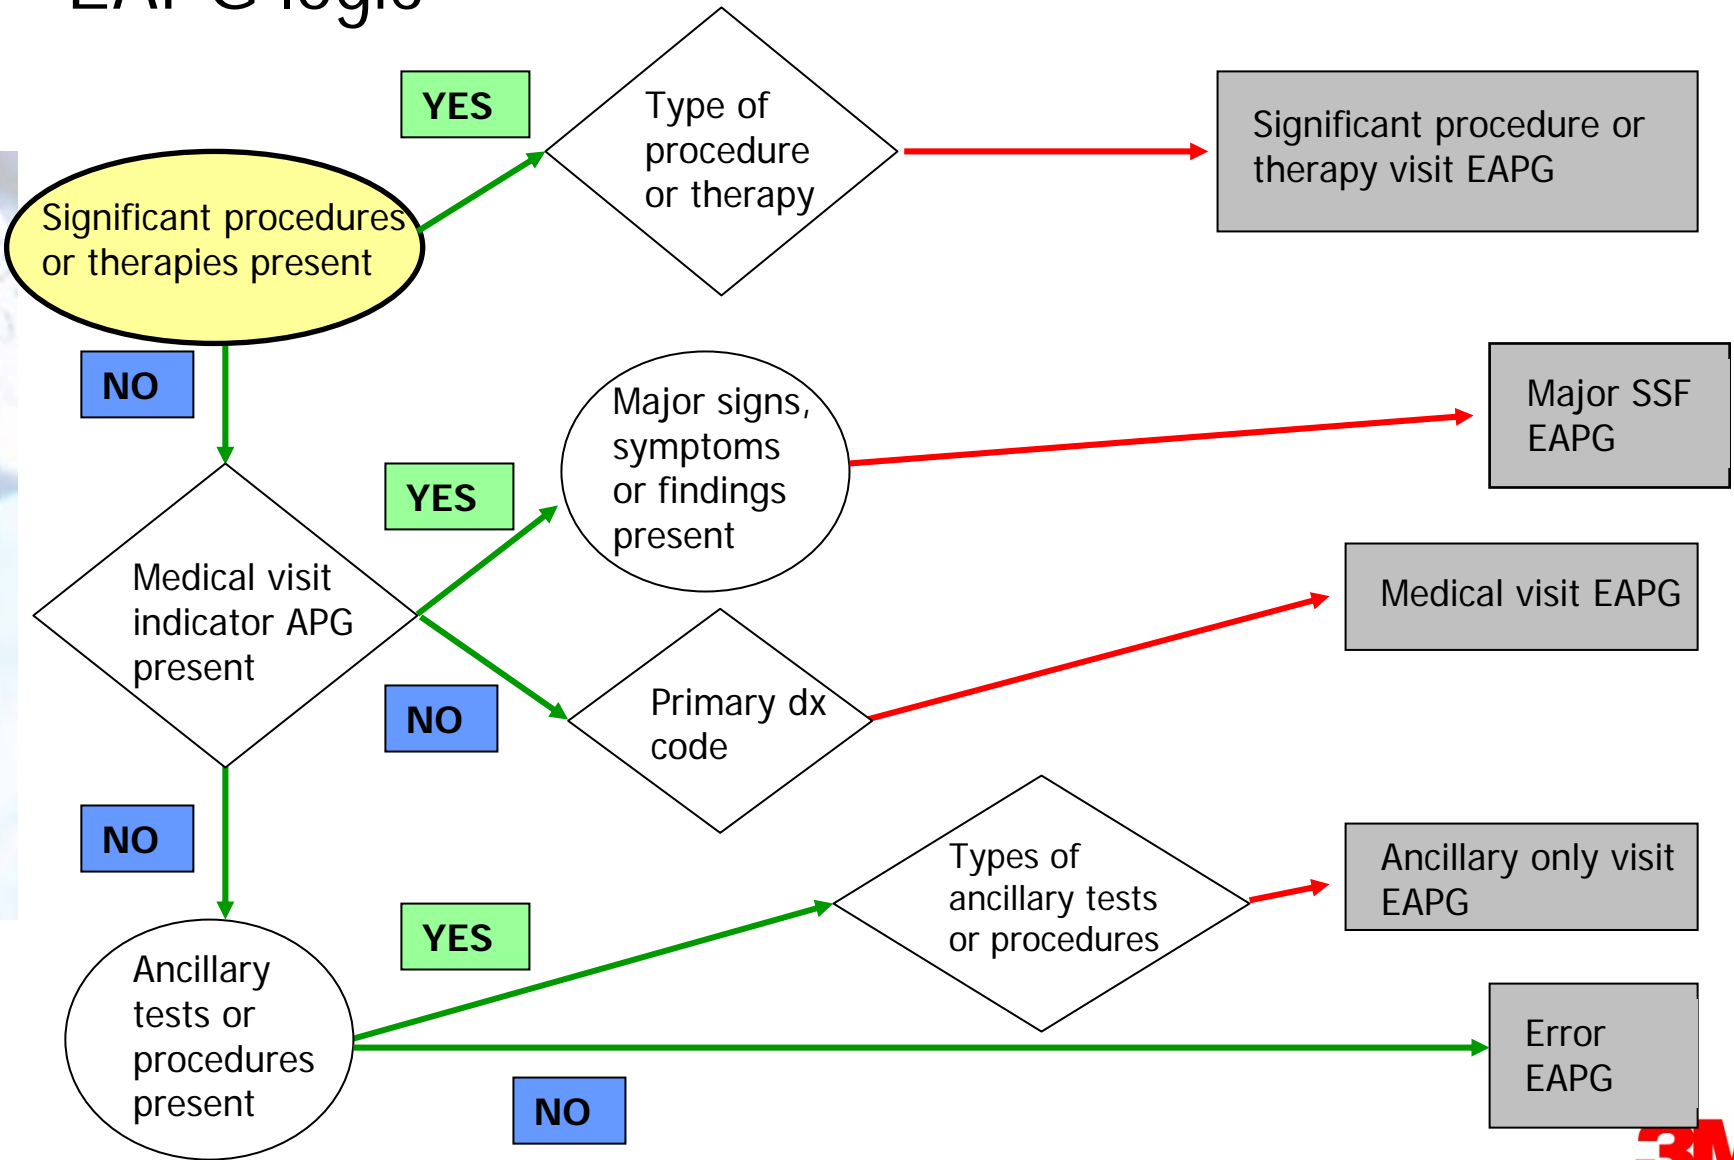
EAPG logic

Significant procedures or therapies present

YES

Type of procedure or therapy

Significant procedure or therapy visit EAPG

NO

Medical visit indicator APG present

YES

Major signs, symptoms or findings present

Major SSF EAPG

NO

Primary dx code

Medical visit EAPG

NO

Ancillary tests or procedures present

YES

Types of ancillary tests or procedures

Ancillary only visit EAPG

NO

Error EAPG

3M